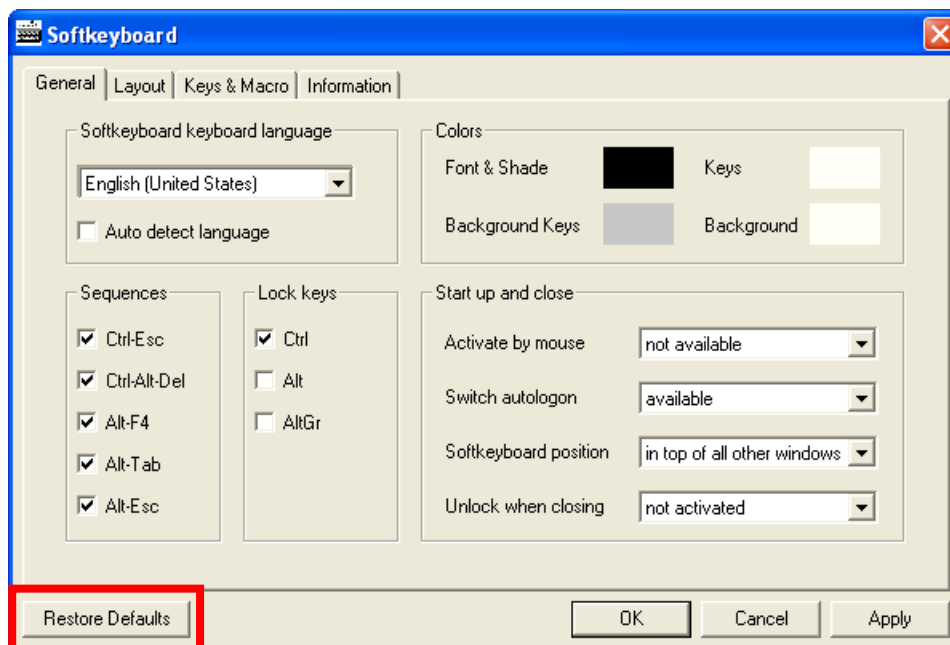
Softkeyboard

General | Layout | Keys & Macro | Information

Softkeyboard keyboard language
English (United States)
Auto detect language

Colors
Font & Shade
Keys
Background Keys
Background

Sequences
Ctrl-Esc
Ctrl-Alt-Del
Alt-F4
Alt-Tab
Alt-Esc

Lock keys
Ctrl
Alt
AltGr

Start up and close
Activate by mouse: not available
Switch autologon: available
Softkeyboard position: in top of all other windows
Unlock when closing: not activated

Restore Defaults
OK
Cancel
Apply